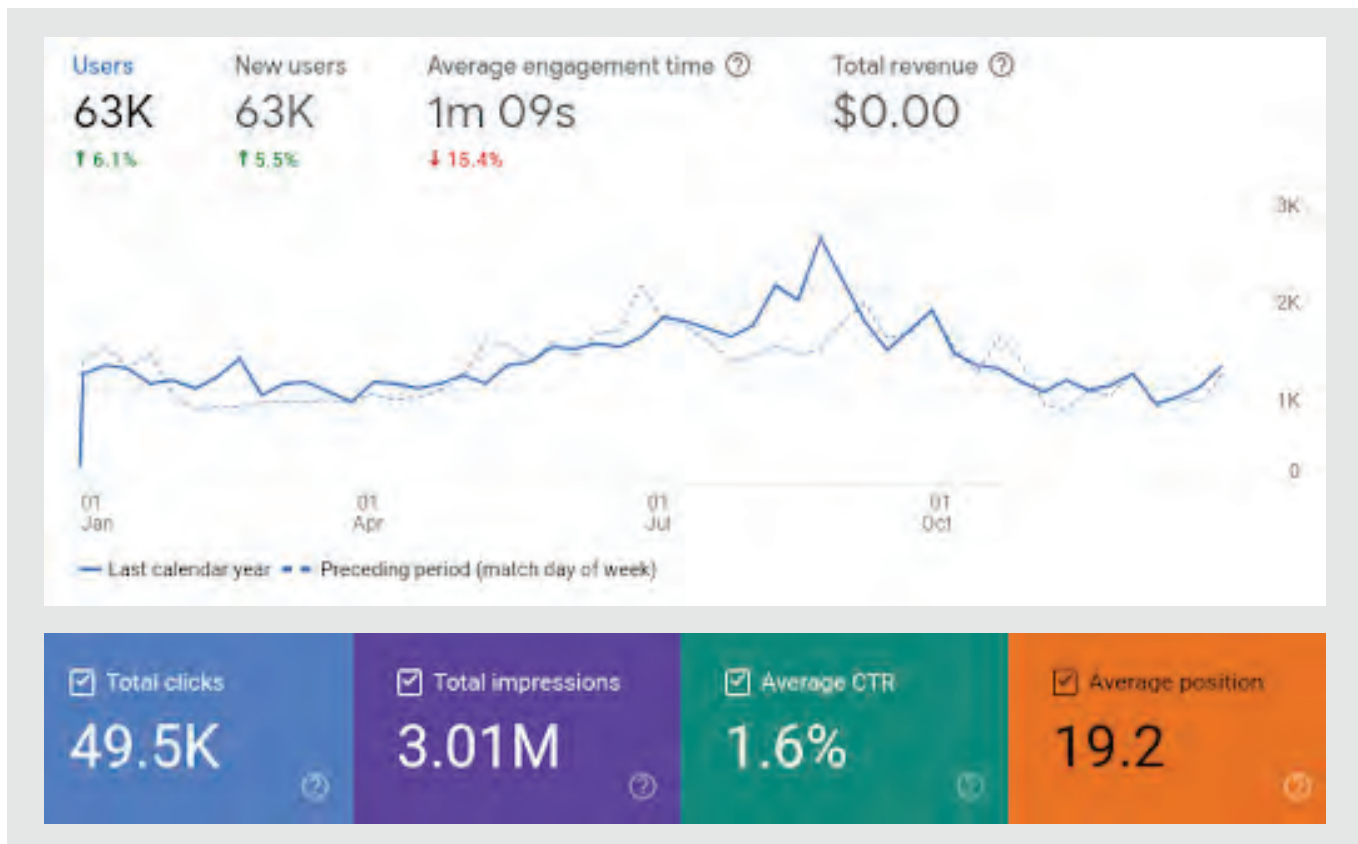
Users
63K
↑ 6.1%

New users
63K
↑ 5.5%

Average engagement time ⓘ
1m 09s
↓ 15.4%

Total revenue ⓘ
$0.00

3K
2K
1K
0

01 Jan
01 Apr
01 Jul
01 Oct

— Last calendar year - - Preceding period (match day of week)

Total clicks
49.5K

Total impressions
3.01M

Average CTR
1.6%

Average position
19.2